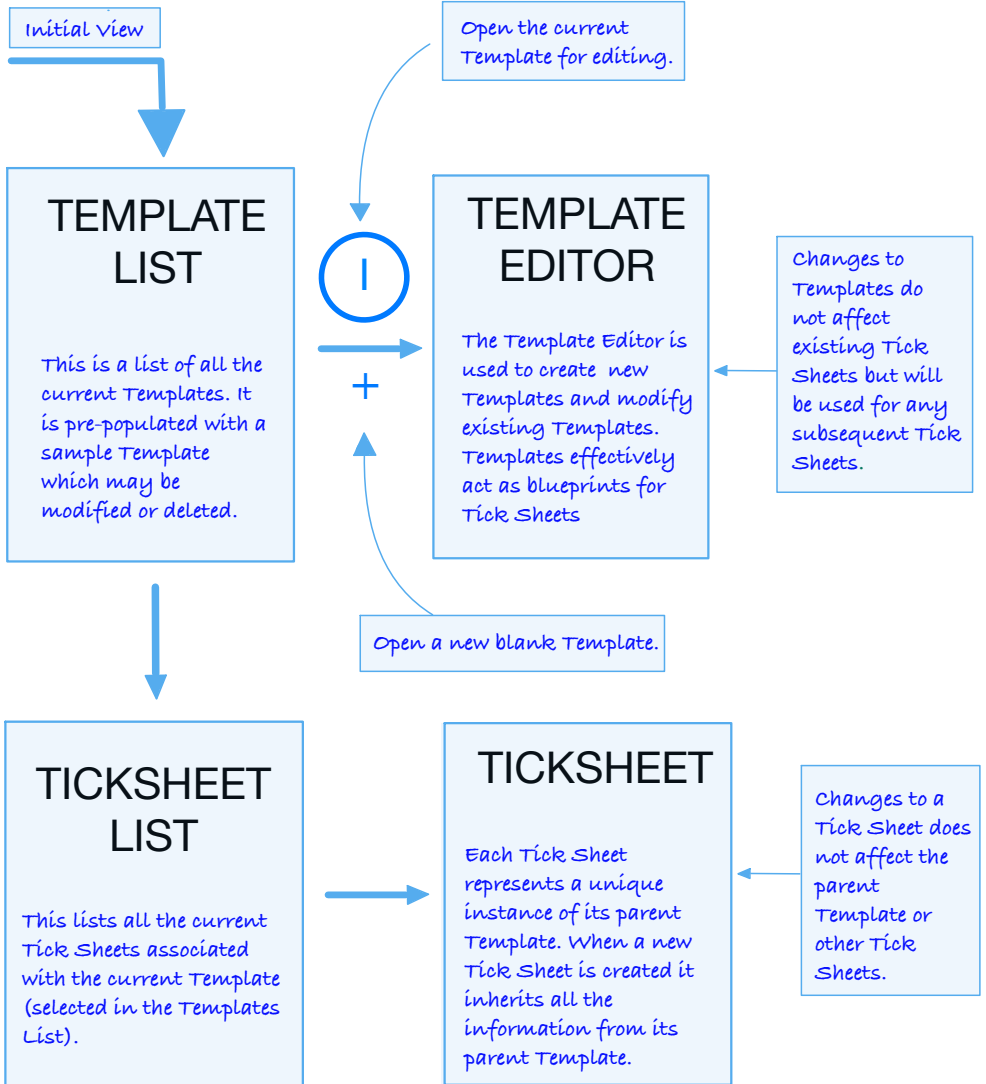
Initial View

Open the current Template for editing.

TEMPLATE LIST

This is a list of all the current Templates. It is pre-populated with a sample Template which may be modified or deleted.

I

+

TEMPLATE EDITOR

The Template Editor is used to create new Templates and modify existing Templates. Templates effectively act as blueprints for Tick Sheets

Changes to Templates do not affect existing Tick Sheets but will be used for any subsequent Tick Sheets.

Open a new blank Template.

TICKSHEET LIST

This lists all the current Tick Sheets associated with the current Template (selected in the Templates List).

TICKSHEET

Each Tick Sheet represents a unique instance of its parent Template. When a new Tick Sheet is created it inherits all the information from its parent Template.

Changes to a Tick Sheet does not affect the parent Template or other Tick Sheets.